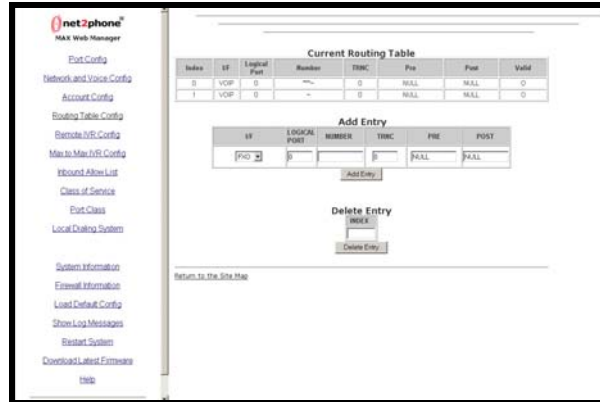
net2phone
MAX Web Manager

Port Config
Network and Voice Config
Account Config
Routing Table Config
Remote IVR Config
Max to Max IVR Config
Inbound Allow List
Class of Service
Port Class
Local Dialing System

System Information
Firewall Information
Load Default Config
Show Log Messages
Restart System
Download Latest Firmware
Help

Current Routing Table

| Index | I/F | Logical Port | Number | TRNC | Pre | Post | Valid |
|---|---|---|---|---|---|---|---|
| 0 | VOIP | 0 | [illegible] | 0 | NULL | NULL | 0 |
| 1 | VOIP | 0 | ~ | 0 | NULL | NULL | 0 |

Add Entry

| I/F | LOGICAL PORT | NUMBER | TRNC | PRE | POST |
|---|---|---|---|---|---|
| FXO | 0 | | 0 | NULL | NULL |

Add Entry

Delete Entry
INDEX

Delete Entry

Return to the Site Map